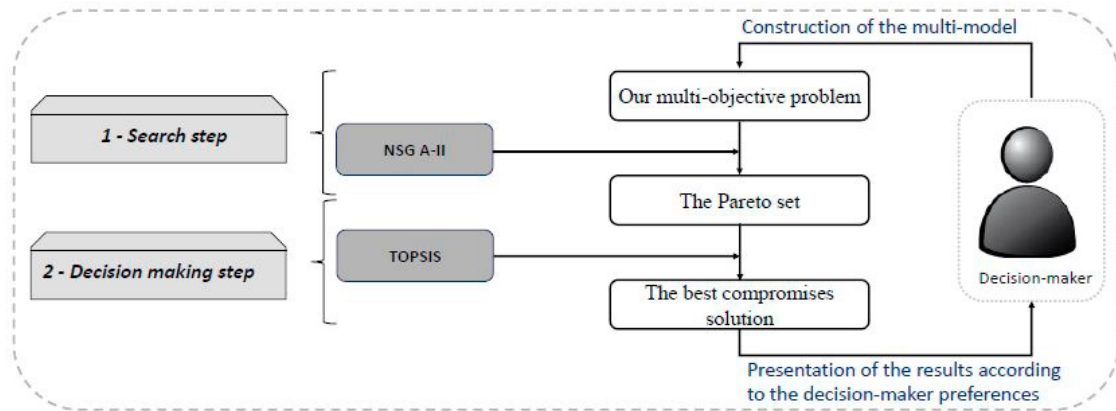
Construction of the multi-model

1 - Search step

NSG A-II

Our multi-objective problem

The Pareto set

2 - Decision making step

TOPSIS

The best compromises solution

Decision-maker

Presentation of the results according to the decision-maker preferences